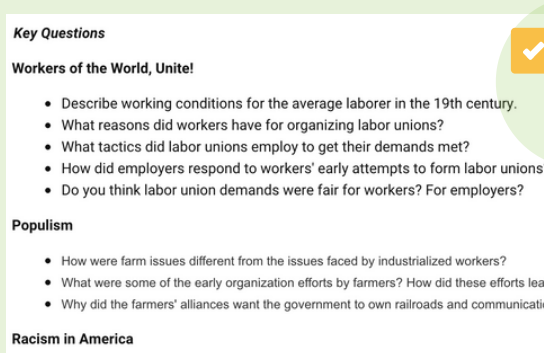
Key Questions

Workers of the World, Unite!

- Describe working conditions for the average laborer in the 19th century.
- What reasons did workers have for organizing labor unions?
- What tactics did labor unions employ to get their demands met?
- How did employers respond to workers' early attempts to form labor unions
- Do you think labor union demands were fair for workers? For employers?

Populism

- How were farm issues different from the issues faced by industrialized workers?
- What were some of the early organization efforts by farmers? How did these efforts lea
- Why did the farmers' alliances want the government to own railroads and communicati

Racism in America